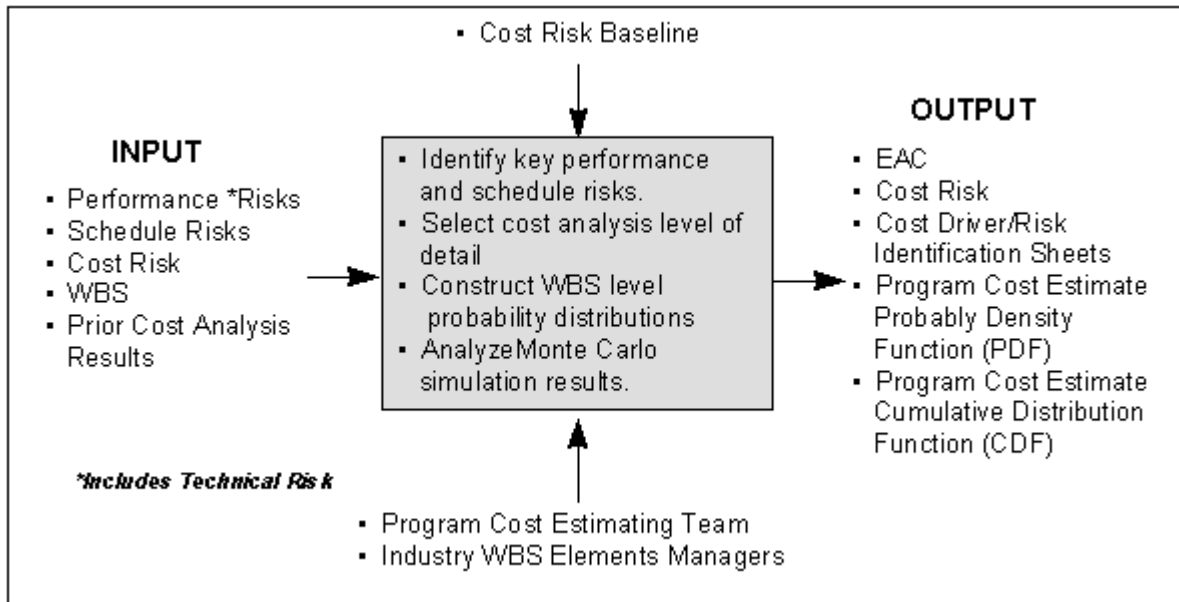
▪ Cost Risk Baseline

INPUT
▪ Performance *Risks
▪ Schedule Risks
▪ Cost Risk
▪ WBS
▪ Prior Cost Analysis Results

▪ Identify key performance and schedule risks.
▪ Select cost analysis level of detail
▪ Construct WBS level probability distributions
▪ AnalyzeMonte Carlo simulation results.

OUTPUT
▪ EAC
▪ Cost Risk
▪ Cost Driver/Risk Identification Sheets
▪ Program Cost Estimate Probably Density Function (PDF)
▪ Program Cost Estimate Cumulative Distribution Function (CDF)

*Includes Technical Risk

▪ Program Cost Estimating Team
▪ Industry WBS Elements Managers